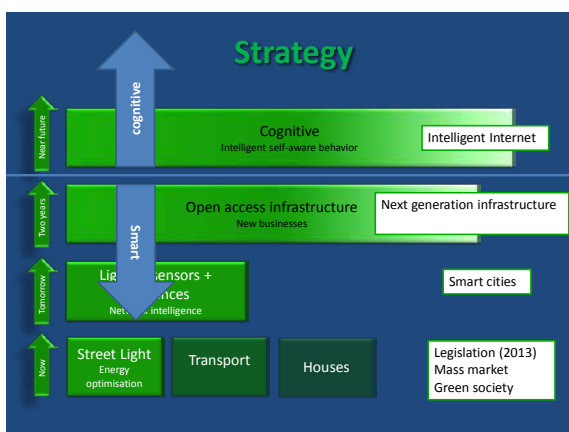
Strategy

Near future

cognitive

Cognitive
Intelligent self-aware behavior

Intelligent Internet

Two years

Open access infrastructure
New businesses

Next generation infrastructure

Smart

Tomorrow

Lig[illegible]sensors + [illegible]nces
Net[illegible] intelligence

Smart cities

Now

Street Light
Energy optimisation

Transport

Houses

Legislation (2013)
Mass market
Green society